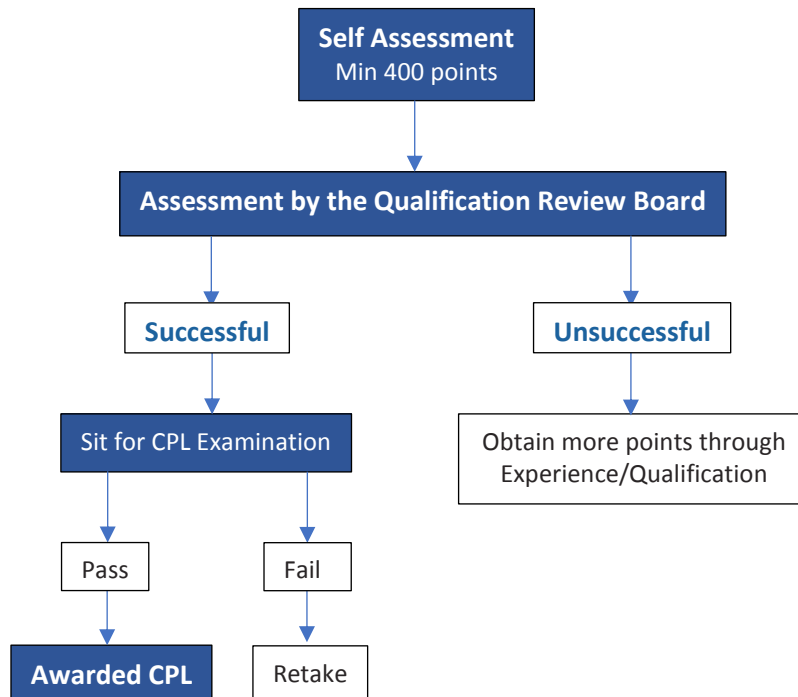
Self Assessment
Min 400 points

Assessment by the Qualification Review Board

Successful

Unsuccessful

Sit for CPL Examination

Obtain more points through Experience/Qualification

Pass

Fail

Awarded CPL

Retake